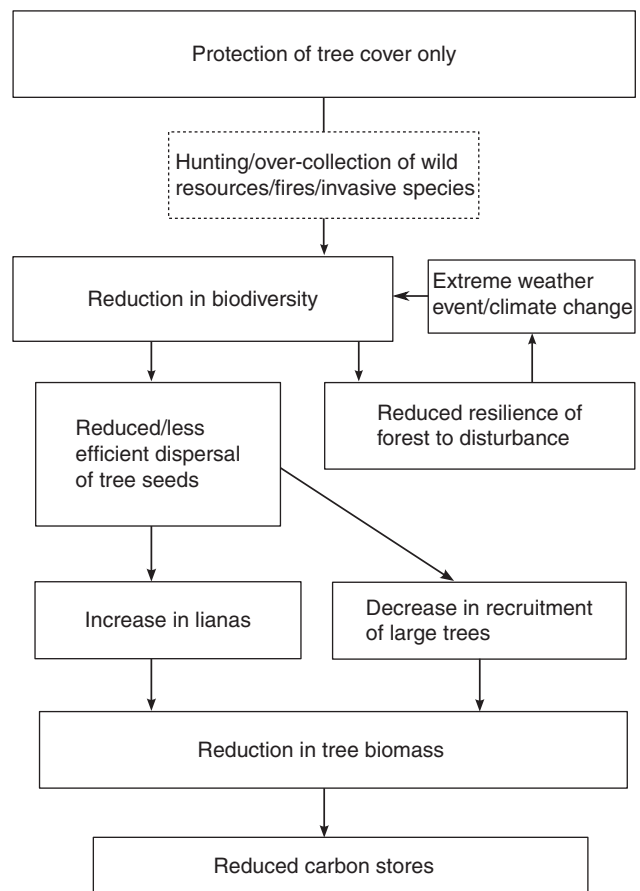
Protection of tree cover only

Hunting/over-collection of wild resources/fires/invasive species

Reduction in biodiversity

Extreme weather event/climate change

Reduced/less efficient dispersal of tree seeds

Reduced resilience of forest to disturbance

Increase in lianas

Decrease in recruitment of large trees

Reduction in tree biomass

Reduced carbon stores